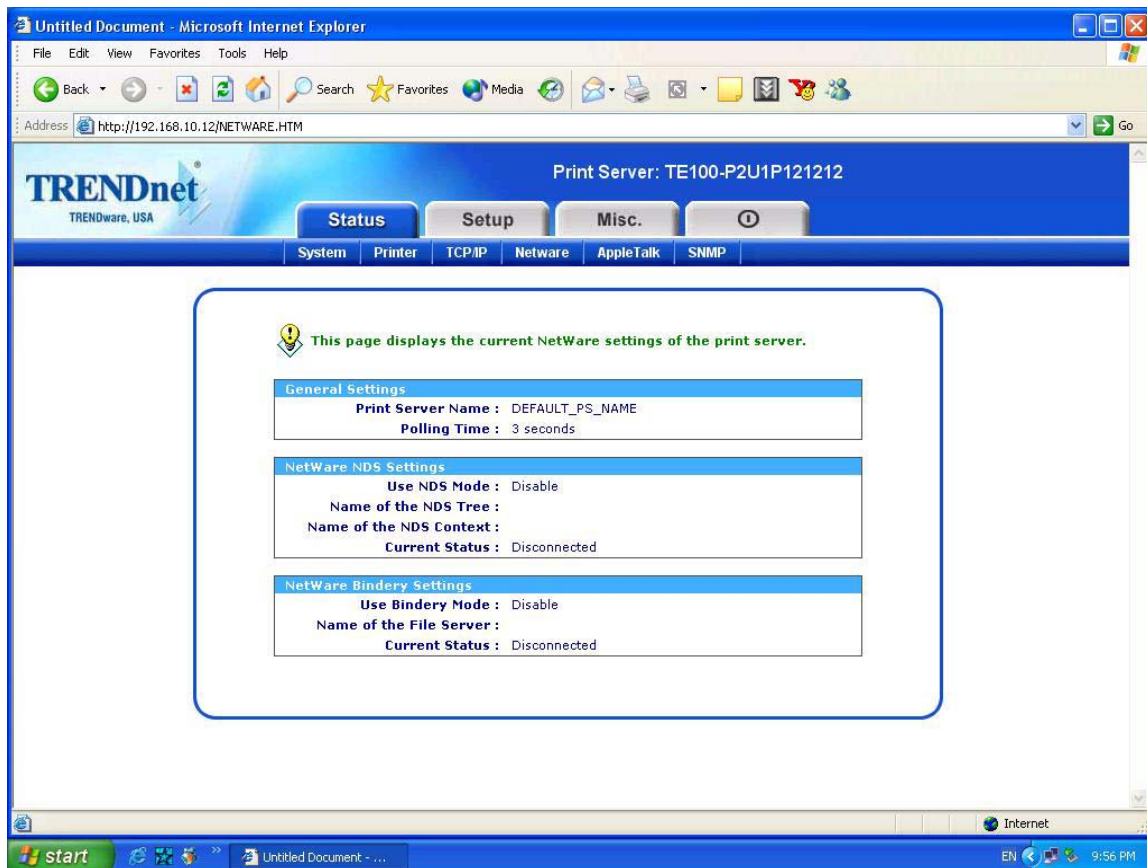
Untitled Document - Microsoft Internet Explorer

File Edit View Favorites Tools Help

Back Search Favorites Media

Address http://192.168.10.12/NETWARE.HTM Go

TRENDnet
TRENDware, USA

Print Server: TE100-P2U1P121212

Status Setup Misc.

System Printer TCP/IP Netware AppleTalk SNMP

This page displays the current NetWare settings of the print server.

General Settings
Print Server Name : DEFAULT_PS_NAME
Polling Time : 3 seconds

NetWare NDS Settings
Use NDS Mode : Disable
Name of the NDS Tree :
Name of the NDS Context :
Current Status : Disconnected

NetWare Bindery Settings
Use Bindery Mode : Disable
Name of the File Server :
Current Status : Disconnected

Internet

start Untitled Document - ...

EN 9:56 PM